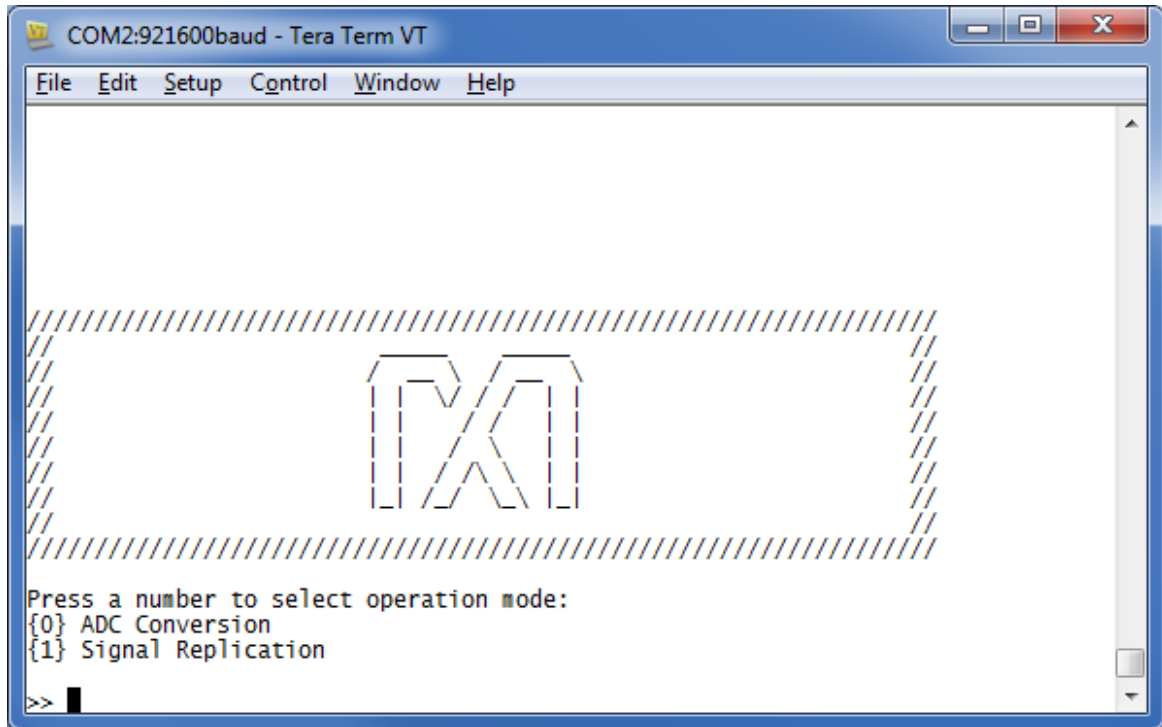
COM2:921600baud - Tera Term VT

File Edit Setup Control Window Help

//////////////////////////////////////////////////////////////////////////////
//                                                                          //
//                                                                          //
//                                                                          //
//                                                                          //
//                                                                          //
//                                                                          //
//                                                                          //
//                                                                          //
//////////////////////////////////////////////////////////////////////////////

Press a number to select operation mode:
{0} ADC Conversion
{1} Signal Replication

>>